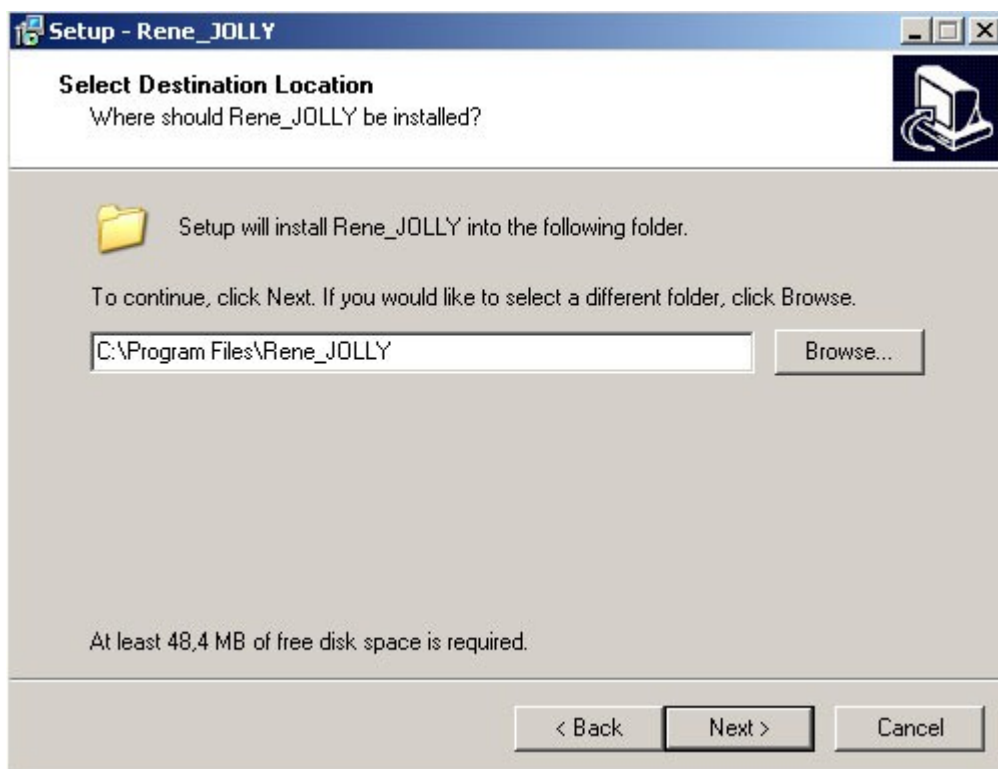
Setup - Rene_JOLLY

Select Destination Location
Where should Rene_JOLLY be installed?

Setup will install Rene_JOLLY into the following folder.

To continue, click Next. If you would like to select a different folder, click Browse.

C:\Program Files\Rene_JOLLY

Browse...

At least 48,4 MB of free disk space is required.

< Back

Next >

Cancel